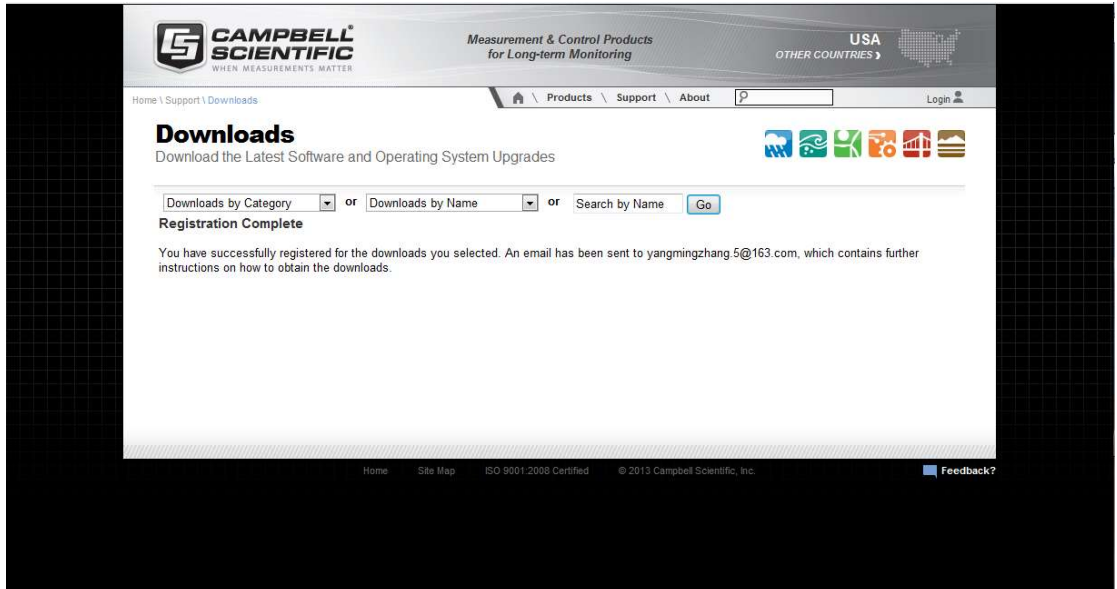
CAMPBELL SCIENTIFIC
WHEN MEASUREMENTS MATTER

Measurement & Control Products for Long-term Monitoring

USA
OTHER COUNTRIES ›

Home \ Support \ Downloads

Products \ Support \ About

Login

Downloads
Download the Latest Software and Operating System Upgrades

Downloads by Category or Downloads by Name or Search by Name Go

Registration Complete

You have successfully registered for the downloads you selected. An email has been sent to yangmingzhang.5@163.com, which contains further instructions on how to obtain the downloads.

Home Site Map ISO 9001:2008 Certified © 2013 Campbell Scientific, Inc.

Feedback?